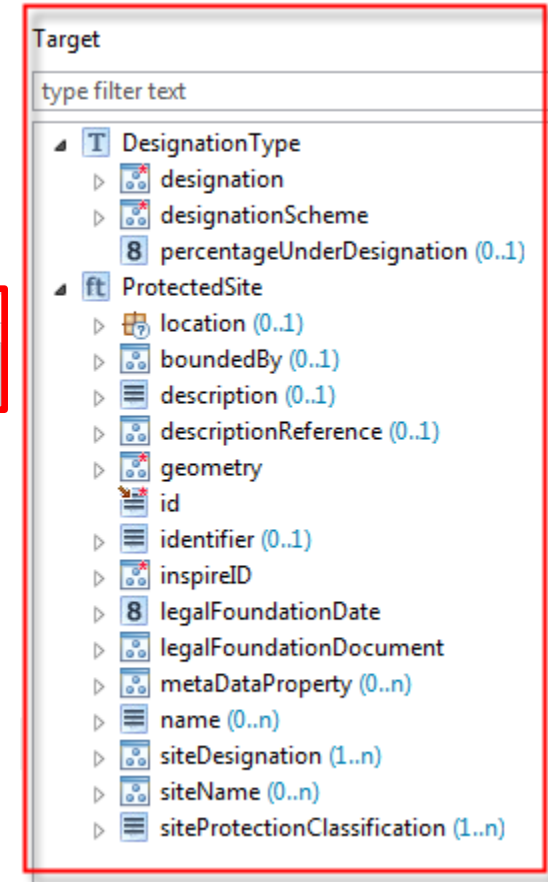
Target

type filter text

T DesignationType
designation
designationScheme
8 percentageUnderDesignation (0..1)
ft ProtectedSite
location (0..1)
boundedBy (0..1)
description (0..1)
descriptionReference (0..1)
geometry
id
identifier (0..1)
inspireID
8 legalFoundationDate
legalFoundationDocument
metaDataProperty (0..n)
name (0..n)
siteDesignation (1..n)
siteName (0..n)
siteProtectionClassification (1..n)